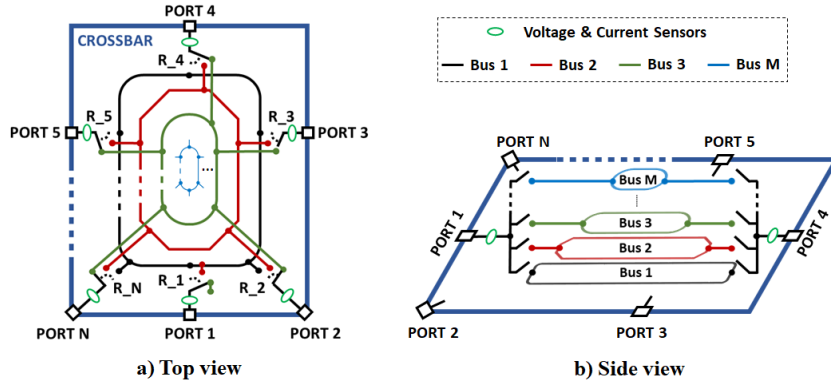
PORT 4
CROSSBAR
R_4
R_5
R_3
PORT 5
PORT 3
R_1
R_N
R_2
PORT N
PORT 1
PORT 2
a) Top view

Voltage & Current Sensors
Bus 1
Bus 2
Bus 3
Bus M
PORT N
PORT 5
Bus M
Bus 3
Bus 2
Bus 1
PORT 1
PORT 4
PORT 2
PORT 3
b) Side view